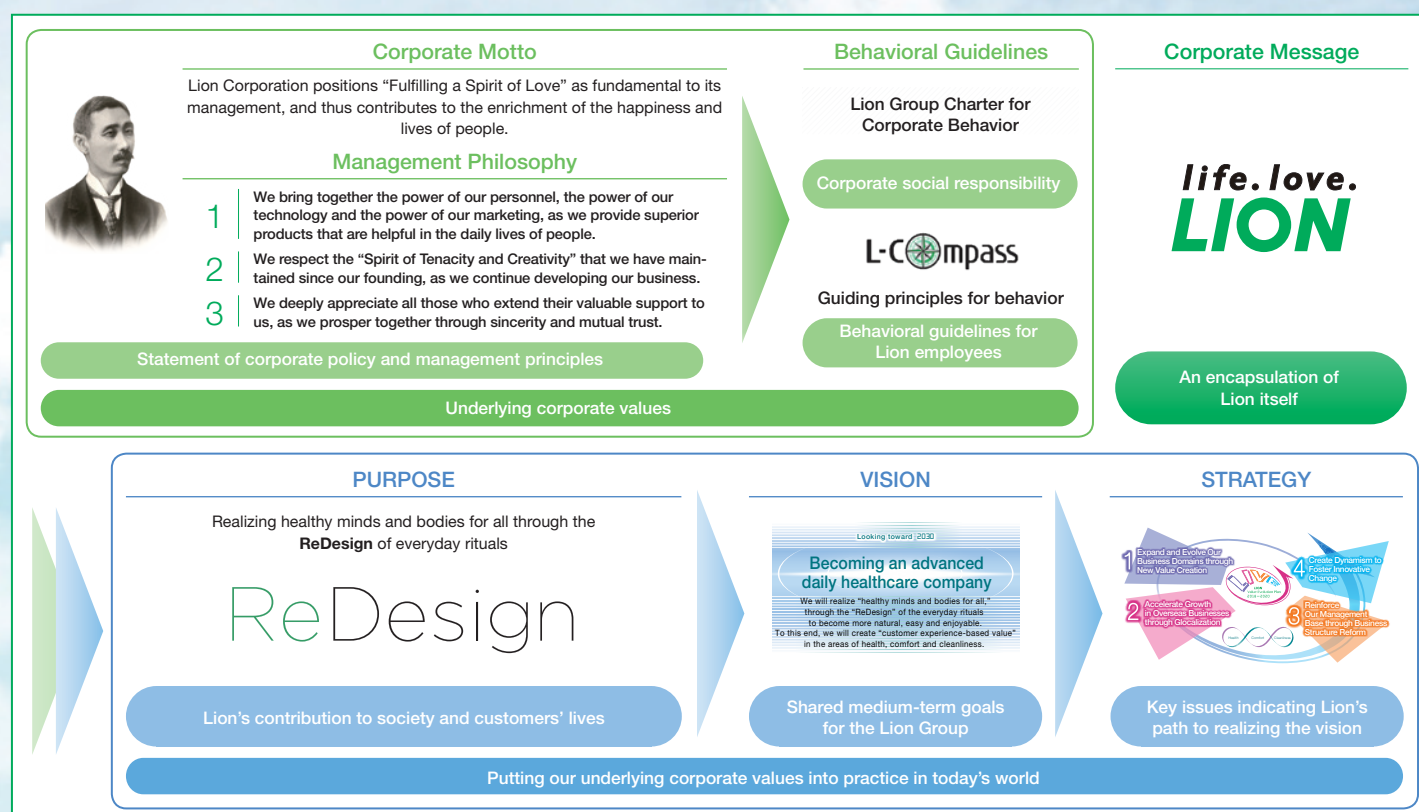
Corporate Motto

Lion Corporation positions "Fulfilling a Spirit of Love" as fundamental to its management, and thus contributes to the enrichment of the happiness and lives of people.

Management Philosophy

1 We bring together the power of our personnel, the power of our technology and the power of our marketing, as we provide superior products that are helpful in the daily lives of people.

2 We respect the "Spirit of Tenacity and Creativity" that we have maintained since our founding, as we continue developing our business.

3 We deeply appreciate all those who extend their valuable support to us, as we prosper together through sincerity and mutual trust.

Statement of corporate policy and management principles

Behavioral Guidelines

Lion Group Charter for Corporate Behavior

Corporate social responsibility

L-COMPASS

Guiding principles for behavior

Behavioral guidelines for Lion employees

Underlying corporate values

Corporate Message

life. love. LION

An encapsulation of Lion itself

PURPOSE

Realizing healthy minds and bodies for all through the ReDesign of everyday rituals

ReDesign

Lion's contribution to society and customers' lives

VISION

Looking toward 2030

Becoming an advanced daily healthcare company

We will realize "healthy minds and bodies for all," through the "ReDesign" of the everyday rituals to become more natural, easy and enjoyable. To this end, we will create "customer experience-based value" in the areas of health, comfort and cleanliness.

Shared medium-term goals for the Lion Group

STRATEGY

1 Expand and Evolve Our Business Domains through New Value Creation

2 Accelerate Growth in Overseas Businesses through Glocalization

3 Reinforce Our Management Base through Business Structure Reform

4 Create Dynamism to Foster Innovative Change

Key issues indicating Lion's path to realizing the vision

Putting our underlying corporate values into practice in today's world